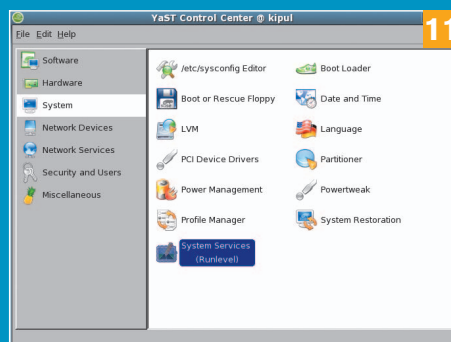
YaST Control Center @ kipul

File Edit Help

11

Software
Hardware
System
Network Devices
Network Services
Security and Users
Miscellaneous

/etc/sysconfig Editor
Boot Loader
Boot or Rescue Floppy
Date and Time
LVM
Language
PCI Device Drivers
Partitioner
Power Management
Powertweak
Profile Manager
System Restoration
System Services (Runlevel)